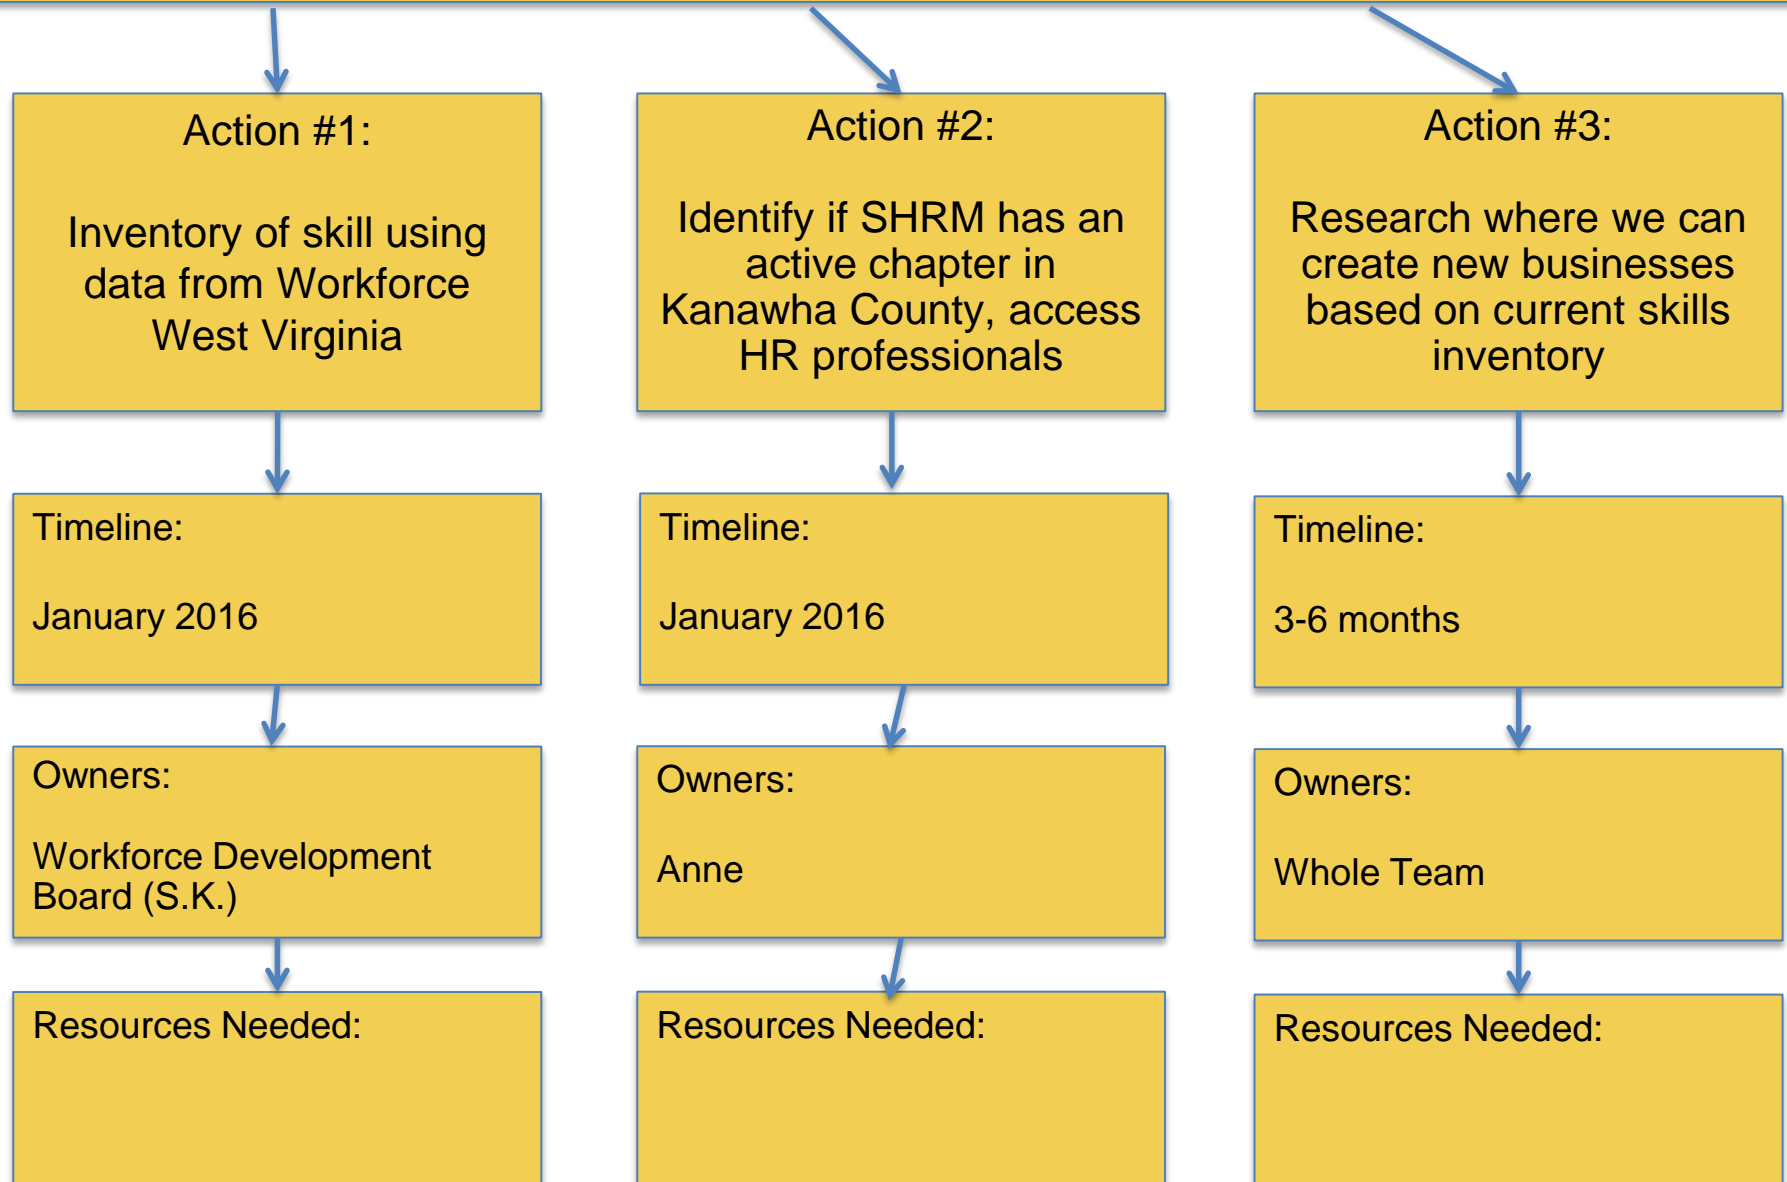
Action #1:

Inventory of skill using data from Workforce West Virginia

Timeline:

January 2016

Owners:

Workforce Development Board (S.K.)

Resources Needed:

Action #2:

Identify if SHRM has an active chapter in Kanawha County, access HR professionals

Timeline:

January 2016

Owners:

Anne

Resources Needed:

Action #3:

Research where we can create new businesses based on current skills inventory

Timeline:

3-6 months

Owners:

Whole Team

Resources Needed: